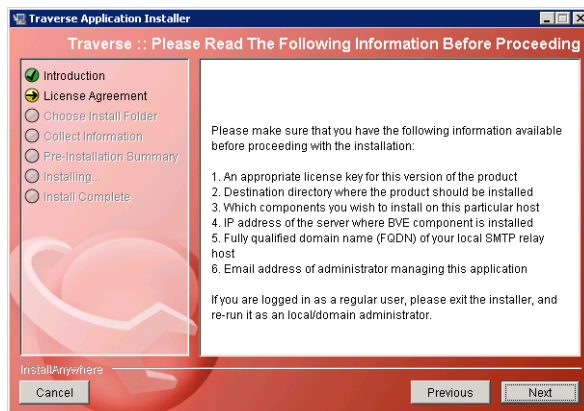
Traverse Application Installer

Traverse :: Please Read The Following Information Before Proceeding

Introduction
License Agreement
Choose Install Folder
Collect Information
Pre-Installation Summary
Installing...
Install Complete

Please make sure that you have the following information available before proceeding with the installation:

1. An appropriate license key for this version of the product
2. Destination directory where the product should be installed
3. Which components you wish to install on this particular host
4. IP address of the server where BVE component is installed
5. Fully qualified domain name (FQDN) of your local SMTP relay host
6. Email address of administrator managing this application

If you are logged in as a regular user, please exit the installer, and re-run it as an local/domain administrator.

InstallAnywhere

Cancel

Previous

Next